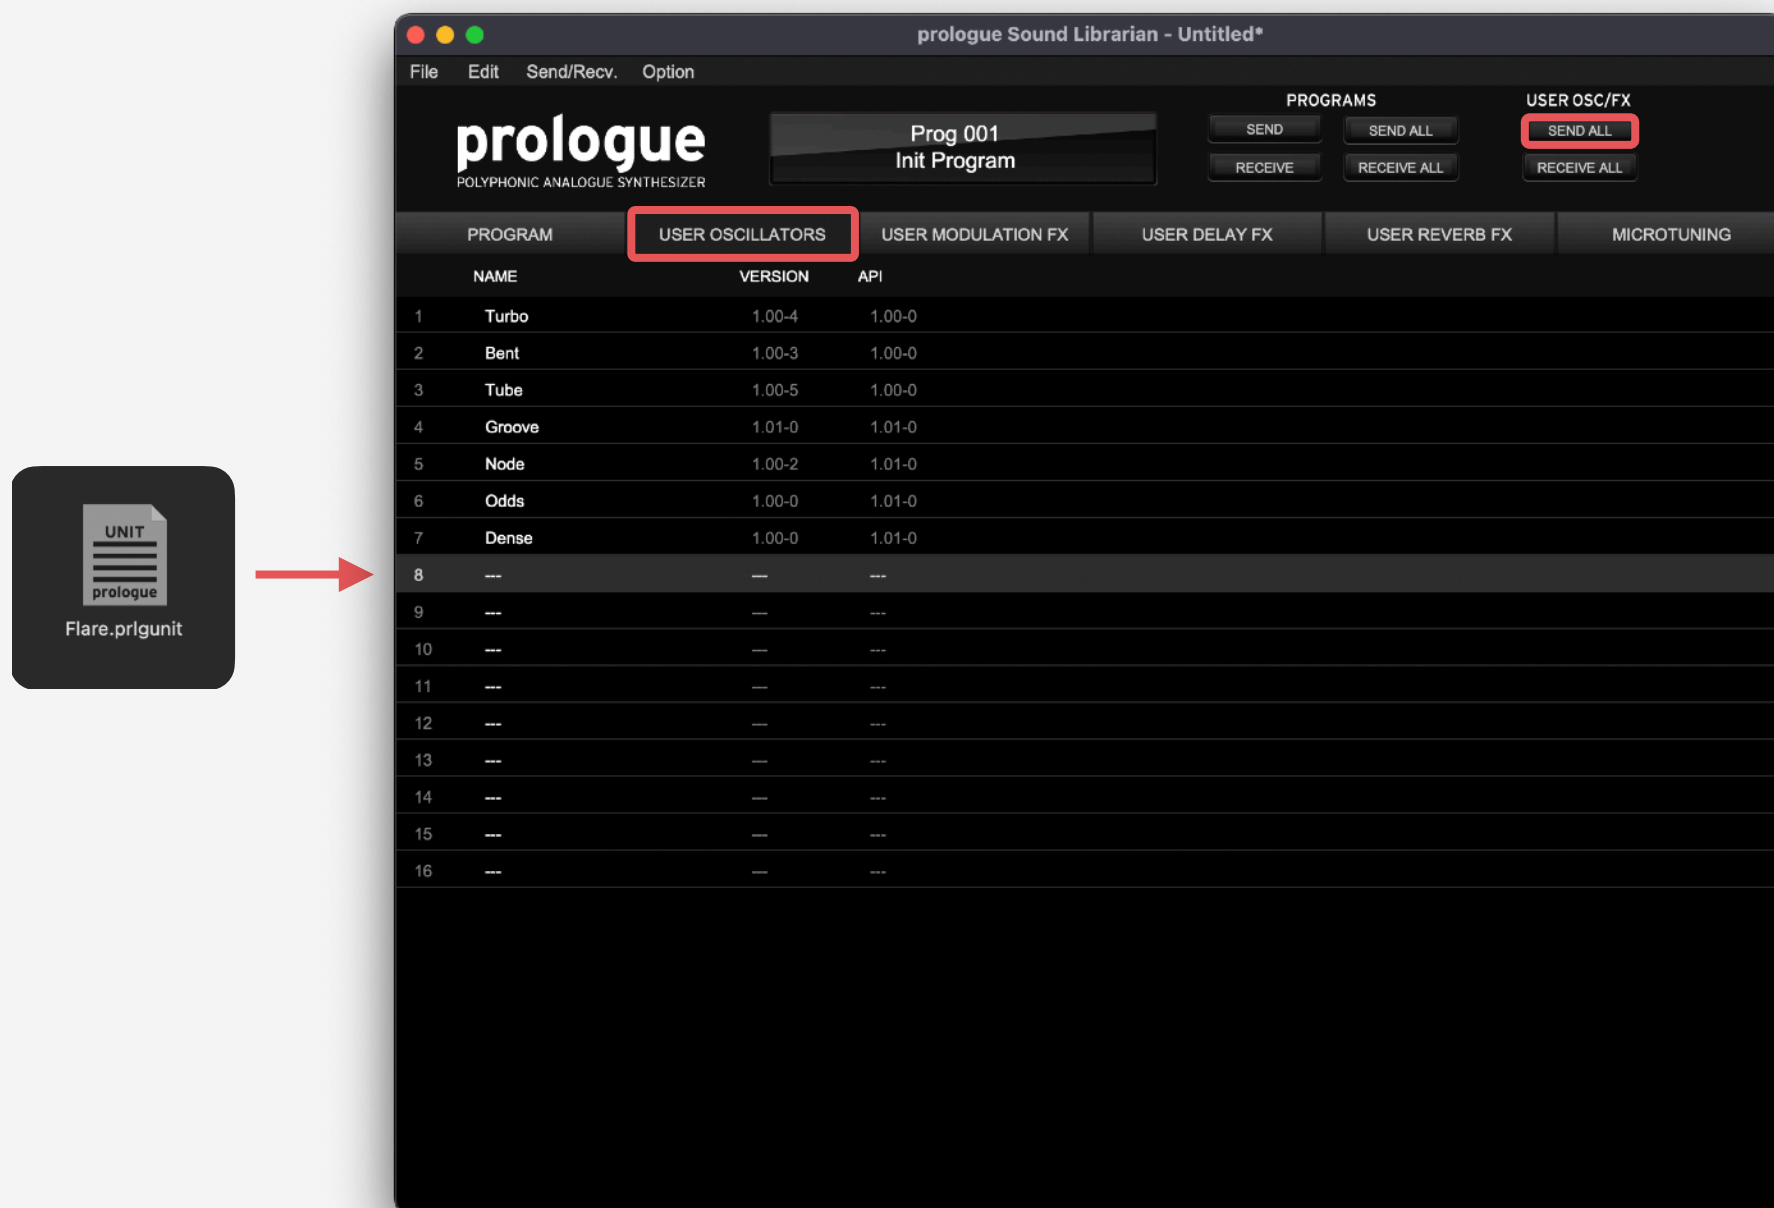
prologue Sound Librarian - Untitled*

File Edit Send/Recv. Option

prologue
POLYPHONIC ANALOGUE SYNTHESIZER

Prog 001
Init Program

PROGRAMS
SEND SEND ALL
RECEIVE RECEIVE ALL

USER OSC/FX
SEND ALL
RECEIVE ALL

PROGRAM USER OSCILLATORS USER MODULATION FX USER DELAY FX USER REVERB FX MICROTUNING

| | NAME | VERSION | API |
|---|---|---|---|
| 1 | Turbo | 1.00-4 | 1.00-0 |
| 2 | Bent | 1.00-3 | 1.00-0 |
| 3 | Tube | 1.00-5 | 1.00-0 |
| 4 | Groove | 1.01-0 | 1.01-0 |
| 5 | Node | 1.00-2 | 1.01-0 |
| 6 | Odds | 1.00-0 | 1.01-0 |
| 7 | Dense | 1.00-0 | 1.01-0 |
| 8 | --- | --- | --- |
| 9 | --- | --- | --- |
| 10 | --- | --- | --- |
| 11 | --- | --- | --- |
| 12 | --- | --- | --- |
| 13 | --- | --- | --- |
| 14 | --- | --- | --- |
| 15 | --- | --- | --- |
| 16 | --- | --- | --- |

UNIT
prologue
Flare.prlgunit